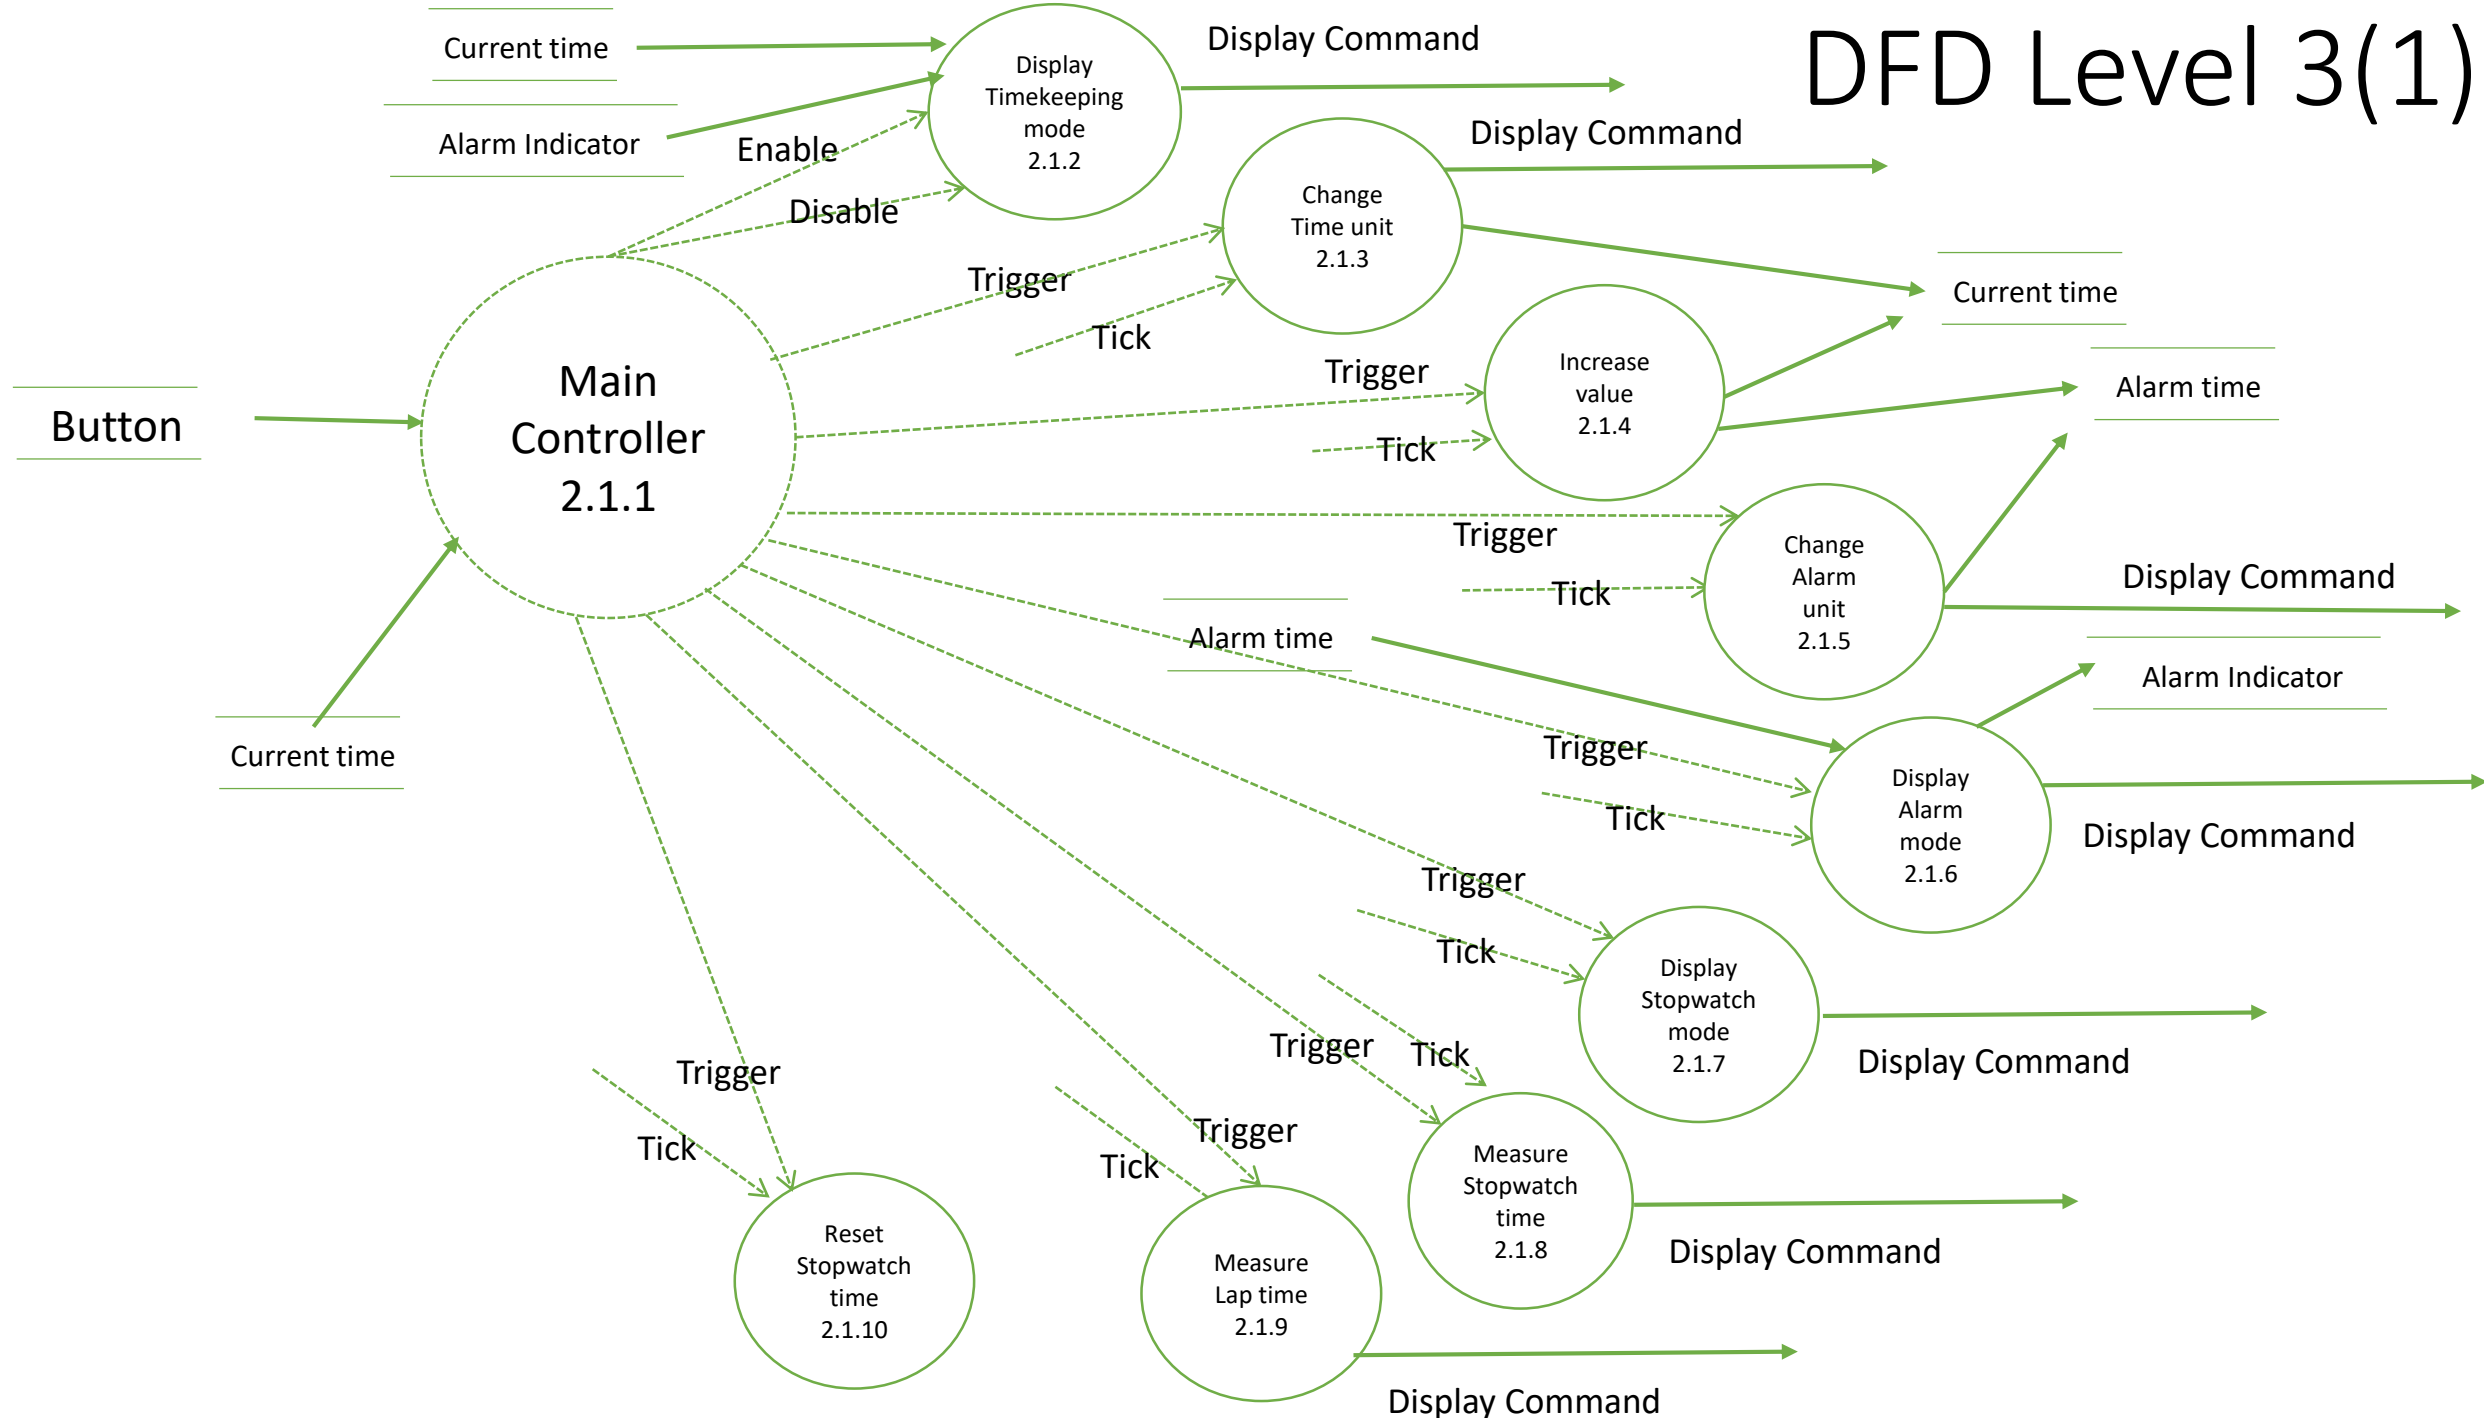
DFD Level 3(1)

Current time

Alarm Indicator

Display Timekeeping mode 2.1.2

Display Command

Enable

Disable

Change Time unit 2.1.3

Display Command

Trigger

Tick

Current time

Button

Main Controller 2.1.1

Trigger

Increase value 2.1.4

Tick

Alarm time

Trigger

Change Alarm unit 2.1.5

Tick

Display Command

Alarm time

Alarm Indicator

Current time

Trigger

Display Alarm mode 2.1.6

Tick

Display Command

Trigger

Tick

Display Stopwatch mode 2.1.7

Trigger

Tick

Display Command

Trigger

Tick

Trigger

Tick

Measure Stopwatch time 2.1.8

Reset Stopwatch time 2.1.10

Measure Lap time 2.1.9

Display Command

Display Command